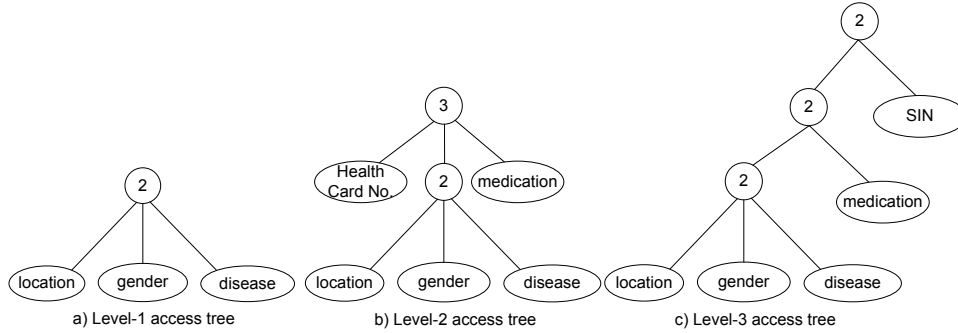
2

location gender disease

a) Level-1 access tree

3

Health Card No. 2 medication

location gender disease

b) Level-2 access tree

2

2 SIN

2 medication

location gender disease

c) Level-3 access tree